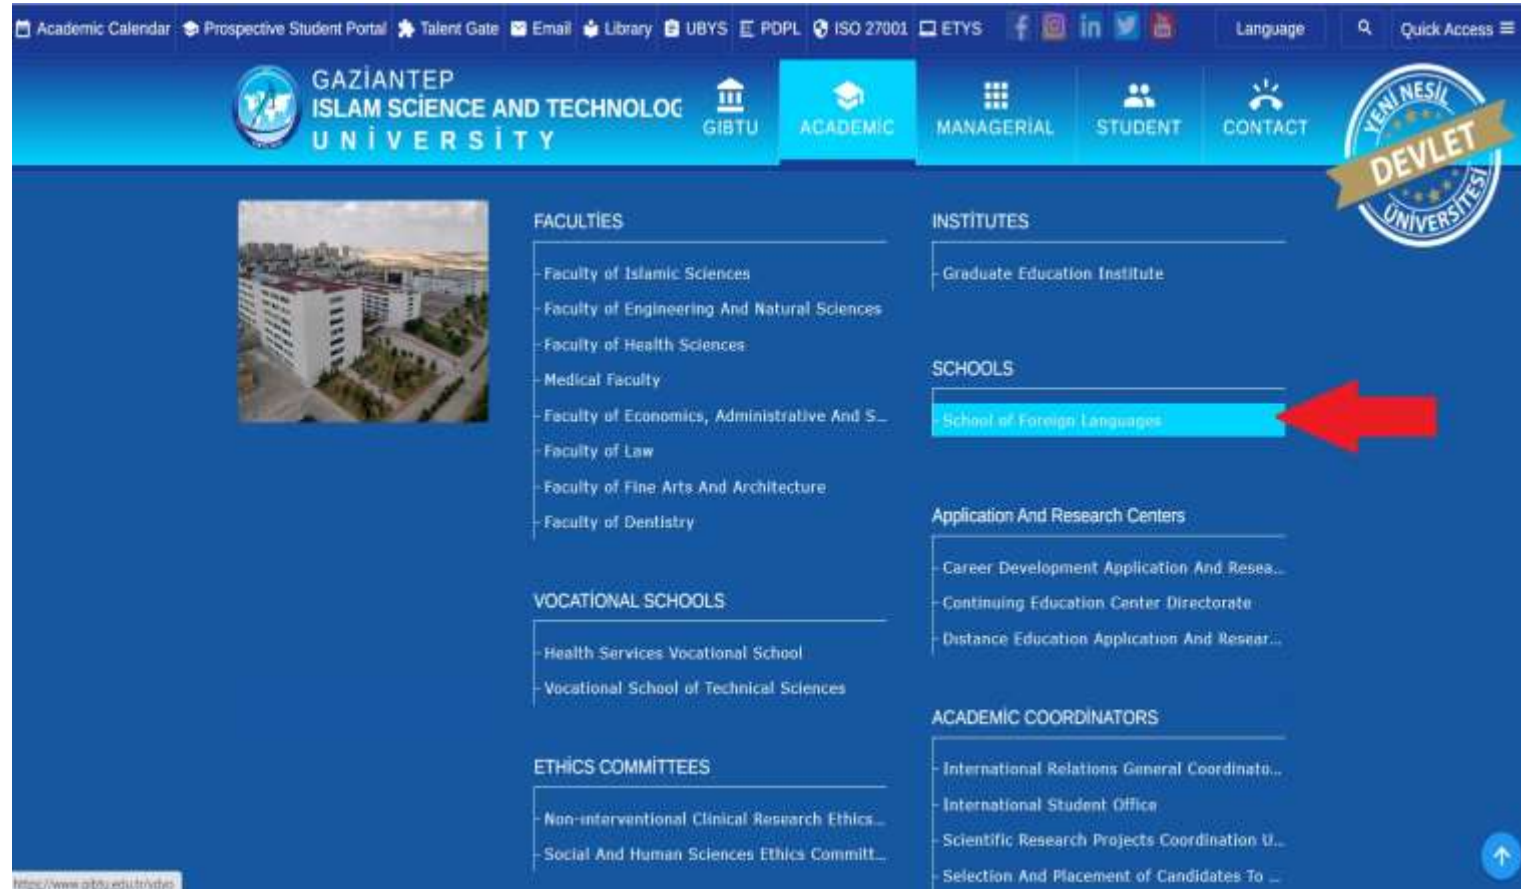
Academic Calendar Prospective Student Portal Talent Gate Email Library UBYS PDPL ISO 27001 ETYS Language Quick Access

GAZİANTEP
ISLAM SCİENCE AND TECHNOLOG
UNİVERSİTY

GIBTU ACADEMIC MANAGERİAL STUDENT CONTACT

YENİ NESİL DEVLET ÜNİVERSİTESİ

FACULTİES
Faculty of Islamic Sciences
Faculty of Engineering And Natural Sciences
Faculty of Health Sciences
Medical Faculty
Faculty of Economics, Administrative And S...
Faculty of Law
Faculty of Fine Arts And Architecture
Faculty of Dentistry

VOCATİONAL SCHOOLS
Health Services Vocational School
Vocational School of Technical Sciences

ETHİCS COMMİTTEES
Non-interventional Clinical Research Ethics...
Social And Human Sciences Ethics Committ...

INSTİTUTES
Graduate Education Institute

SCHOOLS
School of Foreign Languages

Application And Research Centers
Career Development Application And Resea...
Continuing Education Center Directorate
Distance Education Application And Resear...

ACADEMİC COORDİNATORS
International Relations General Coordinato...
International Student Office
Scientific Research Projects Coordination U...
Selection And Placement of Candidates To ...

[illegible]